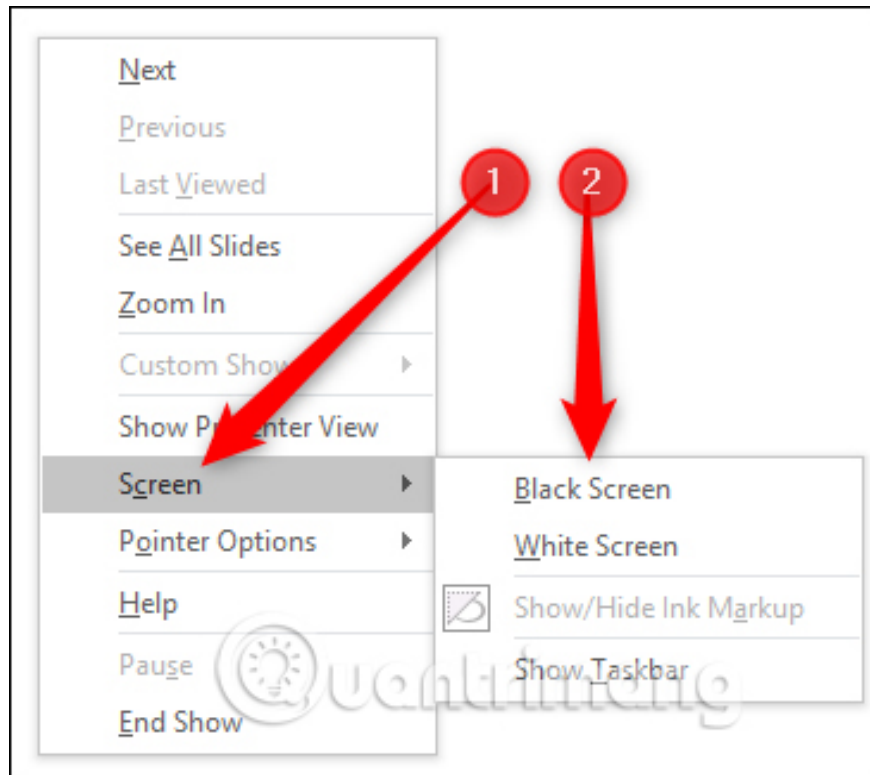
Next
Previous
Last Viewed
See All Slides
Zoom In
Custom Show
Show Presenter View
Screen
Pointer Options
Help
Pause
End Show

1
2

Black Screen
White Screen
Show/Hide Ink Markup
Show Taskbar

Quantrimang